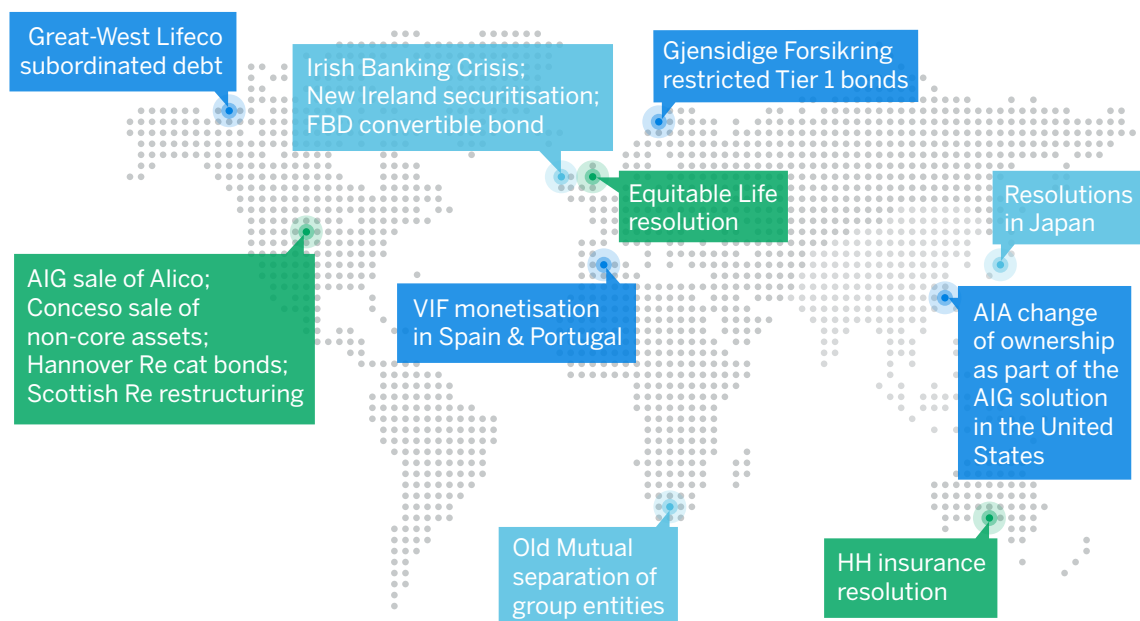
Great-West Lifeco subordinated debt

Irish Banking Crisis; New Ireland securitisation; FBD convertible bond

Gjensidige Forsikring restricted Tier 1 bonds

Equitable Life resolution

Resolutions in Japan

AIG sale of Alico; Conceso sale of non-core assets; Hannover Re cat bonds; Scottish Re restructuring

VIF monetisation in Spain & Portugal

AIA change of ownership as part of the AIG solution in the United States

Old Mutual separation of group entities

HH insurance resolution